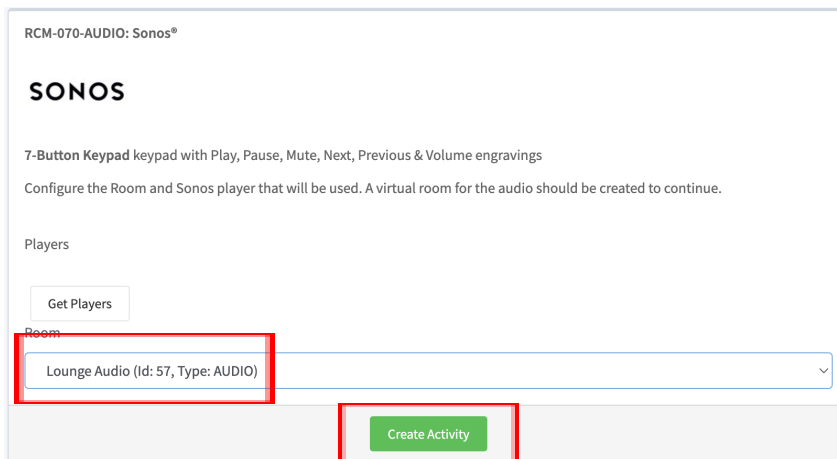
RCM-070-AUDIO: Sonos®

SONOS

**7-Button Keypad** keypad with Play, Pause, Mute, Next, Previous & Volume engravings

Configure the Room and Sonos player that will be used. A virtual room for the audio should be created to continue.

Players

Get Players

Room

Lounge Audio (Id: 57, Type: AUDIO)

Create Activity